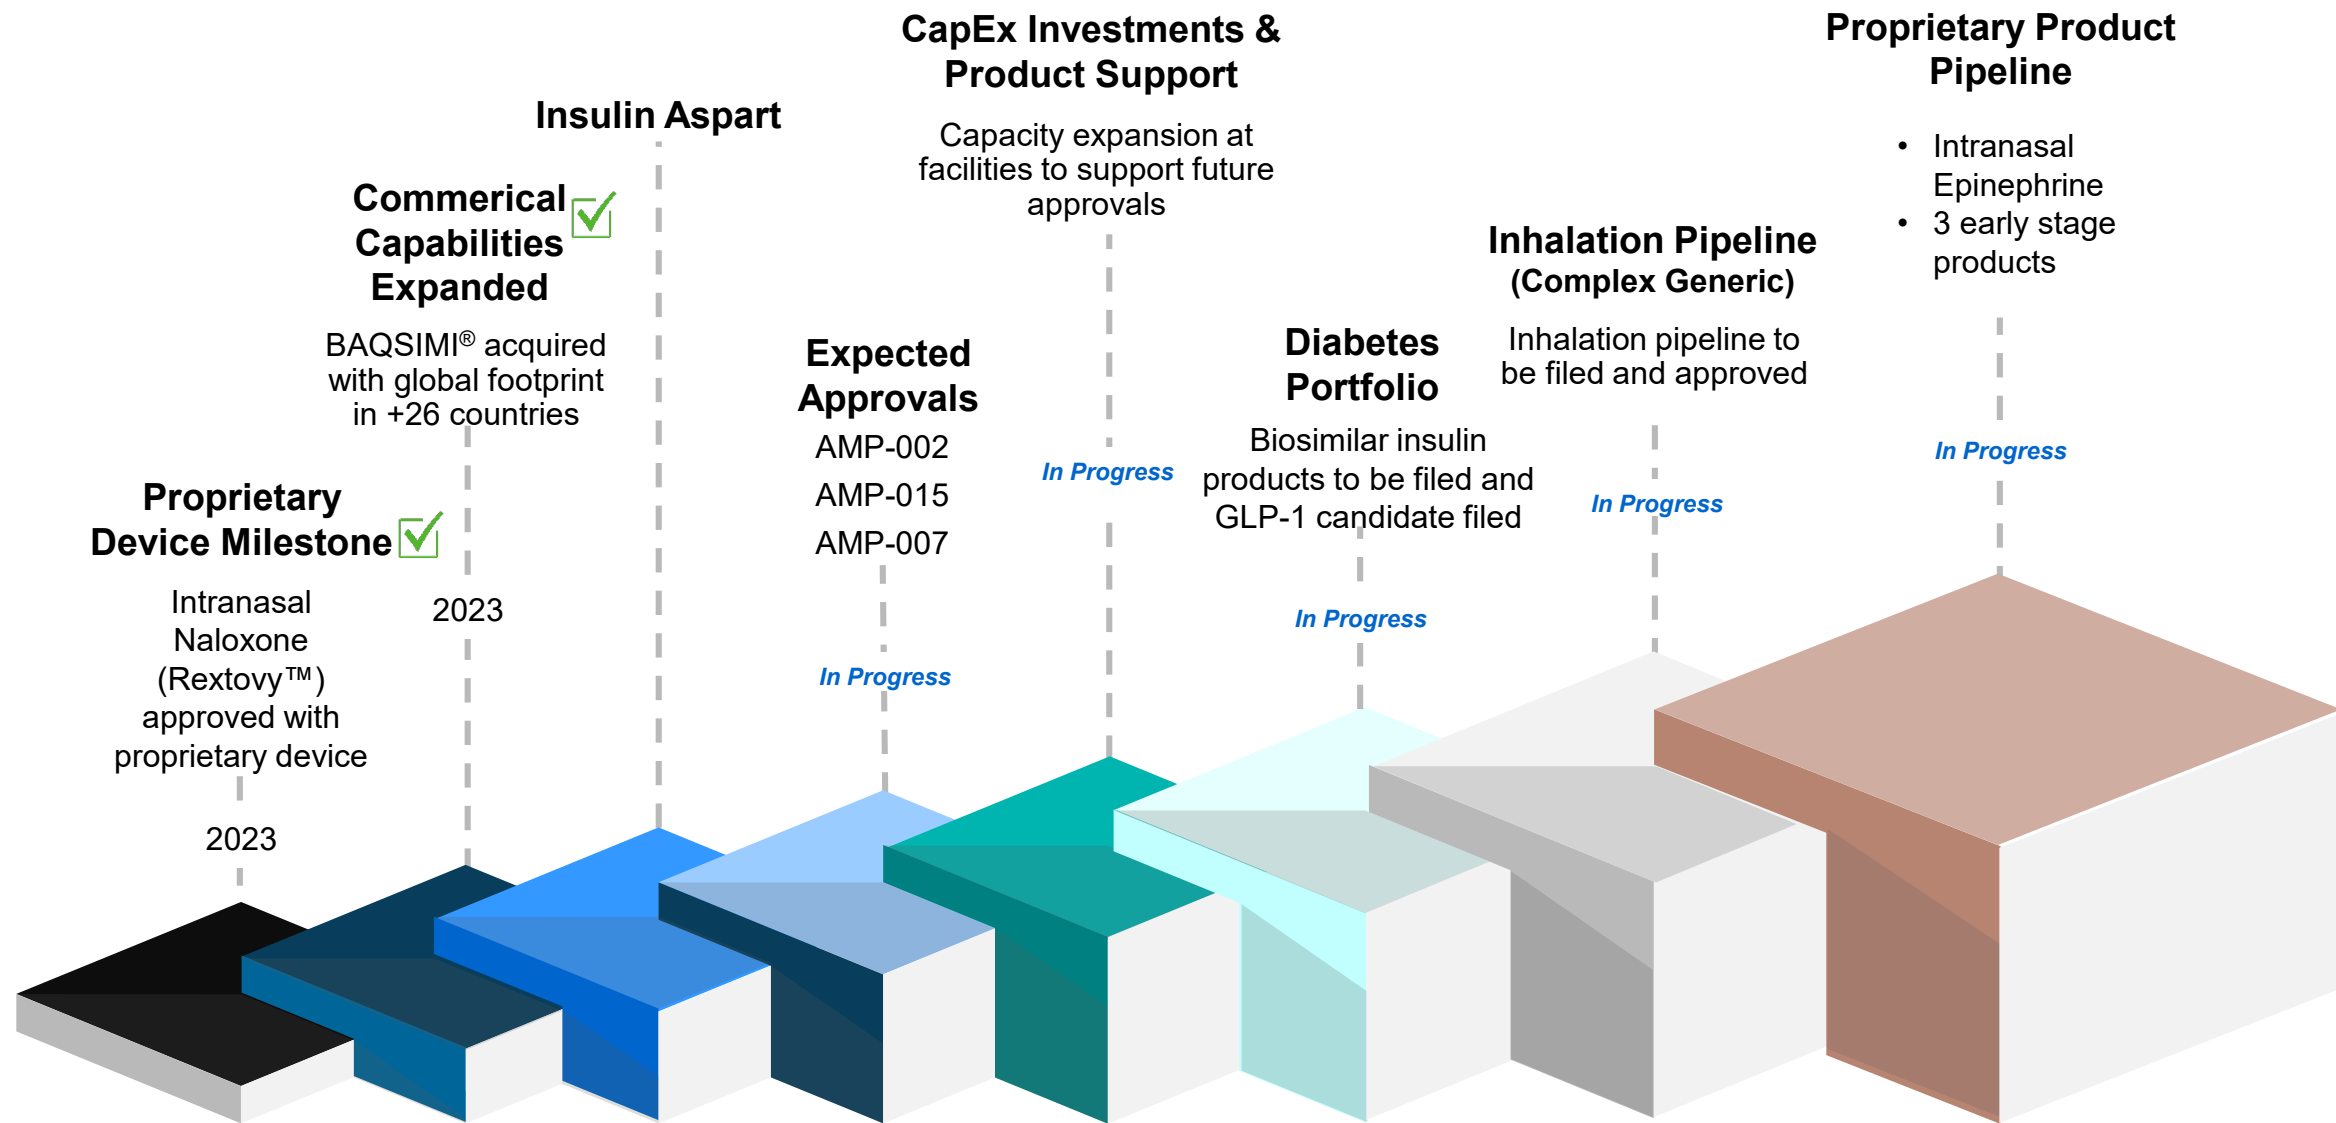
Proprietary Device Milestone

Intranasal Naloxone (Rextovy™) approved with proprietary device

2023

Commercial Capabilities Expanded

BAQSIMI® acquired with global footprint in +26 countries

2023

Insulin Aspart

Expected Approvals

AMP-002

AMP-015

AMP-007

In Progress

CapEx Investments & Product Support

Capacity expansion at facilities to support future approvals

In Progress

Diabetes Portfolio

Biosimilar insulin products to be filed and GLP-1 candidate filed

In Progress

Inhalation Pipeline (Complex Generic)

Inhalation pipeline to be filed and approved

In Progress

Proprietary Product Pipeline

• Intranasal Epinephrine
• 3 early stage products

In Progress